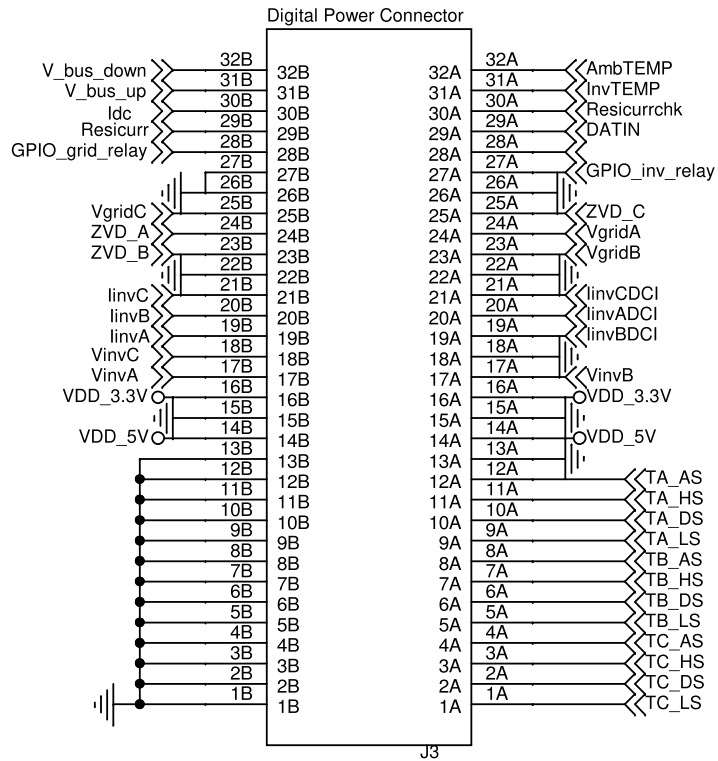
Digital Power Connector

V_bus_down
V_bus_up
Idc
Resicurr
GPIO_grid_relay
VgridC
ZVD_A
ZVD_B
IinvC
IinvB
IinvA
VinvC
VinvA
VDD_3.3V
VDD_5V

32B 32B
31B 31B
30B 30B
29B 29B
28B 28B
27B 27B
26B 26B
25B 25B
24B 24B
23B 23B
22B 22B
21B 21B
20B 20B
19B 19B
18B 18B
17B 17B
16B 16B
15B 15B
14B 14B
13B 13B
12B 12B
11B 11B
10B 10B
9B 9B
8B 8B
7B 7B
6B 6B
5B 5B
4B 4B
3B 3B
2B 2B
1B 1B

32A 32A
31A 31A
30A 30A
29A 29A
28A 28A
27A 27A
26A 26A
25A 25A
24A 24A
23A 23A
22A 22A
21A 21A
20A 20A
19A 19A
18A 18A
17A 17A
16A 16A
15A 15A
14A 14A
13A 13A
12A 12A
11A 11A
10A 10A
9A 9A
8A 8A
7A 7A
6A 6A
5A 5A
4A 4A
3A 3A
2A 2A
1A 1A

AmbTEMP
InvTEMP
Resicurrchk
DATIN
GPIO_inv_relay
ZVD_C
VgridA
VgridB
IinvCDCI
IinvADCI
IinvBDCI
VinvB
VDD_3.3V
VDD_5V
TA_AS
TA_HS
TA_DS
TA_LS
TB_AS
TB_HS
TB_DS
TB_LS
TC_AS
TC_HS
TC_DS
TC_LS

J3